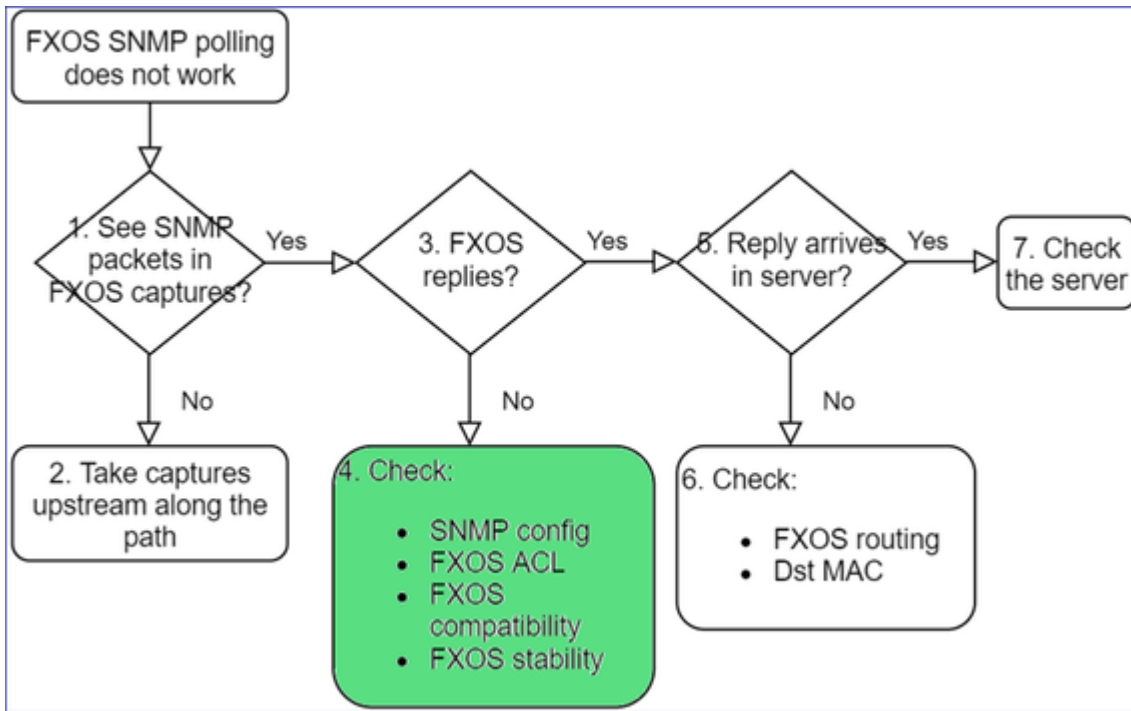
FXOS SNMP polling does not work

1. See SNMP packets in FXOS captures?

Yes

3. FXOS replies?

Yes

5. Reply arrives in server?

Yes

7. Check the server

No

No

No

2. Take captures upstream along the path

4. Check:

- SNMP config
- FXOS ACL
- FXOS compatibility
- FXOS stability

6. Check:

- FXOS routing
- Dst MAC